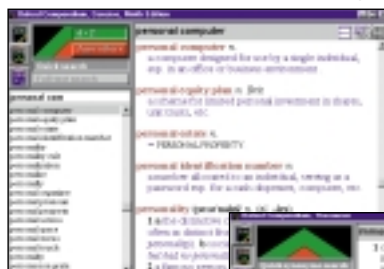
Oxford Compendium, Concise, Ninth Edition

personal computer

personal com

personal computer n.
a computer designed for use by a single individual, esp. in an office or business environment

personal equity plan n. Brit.
a scheme for limited personal investment in shares, unit trusts, etc.

personal estate n.
= PERSONAL PROPERTY

personal identification number n.
a number allocated to an individual, serving as a password esp. for a cash dispenser, computer, etc.

personality (persə'nælɪtɪ) n. (pl. -ies)
1 a the distinctive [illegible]
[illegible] personality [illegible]
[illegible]
2 a famous person

Oxford Compendium - Thesaurus